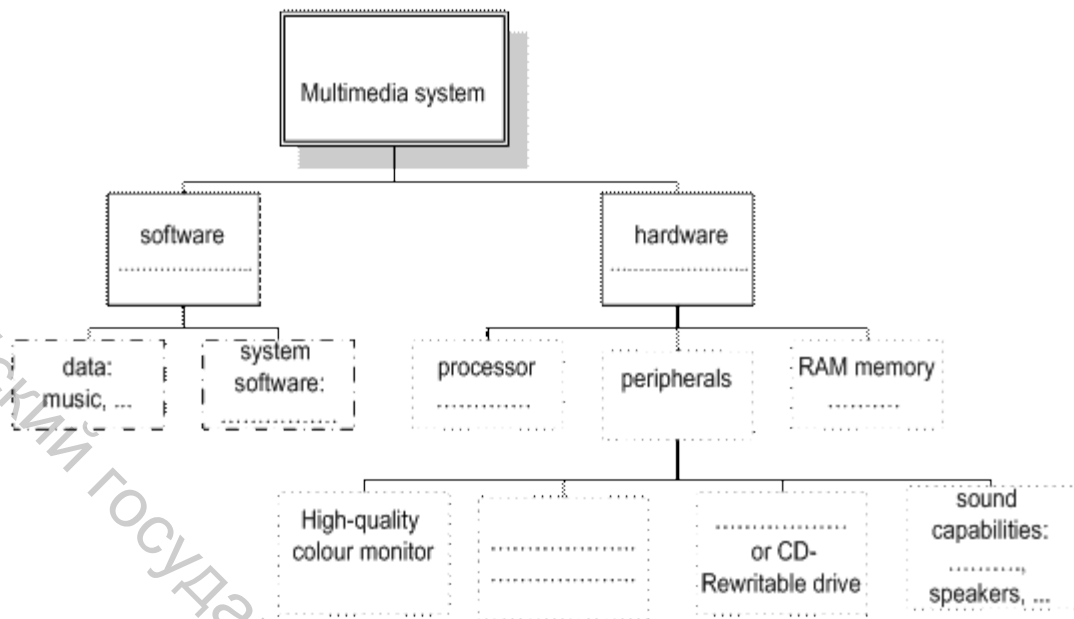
Multimedia system

software
……………………

hardware
……………………

data:
music, ...

system
software:
………………

processor
…………

peripherals

RAM memory
………

High-quality
colour monitor

……………………
……………………

……………………
or CD-
Rewritable drive

sound
capabilities:
………,
speakers, ...

ский госуда